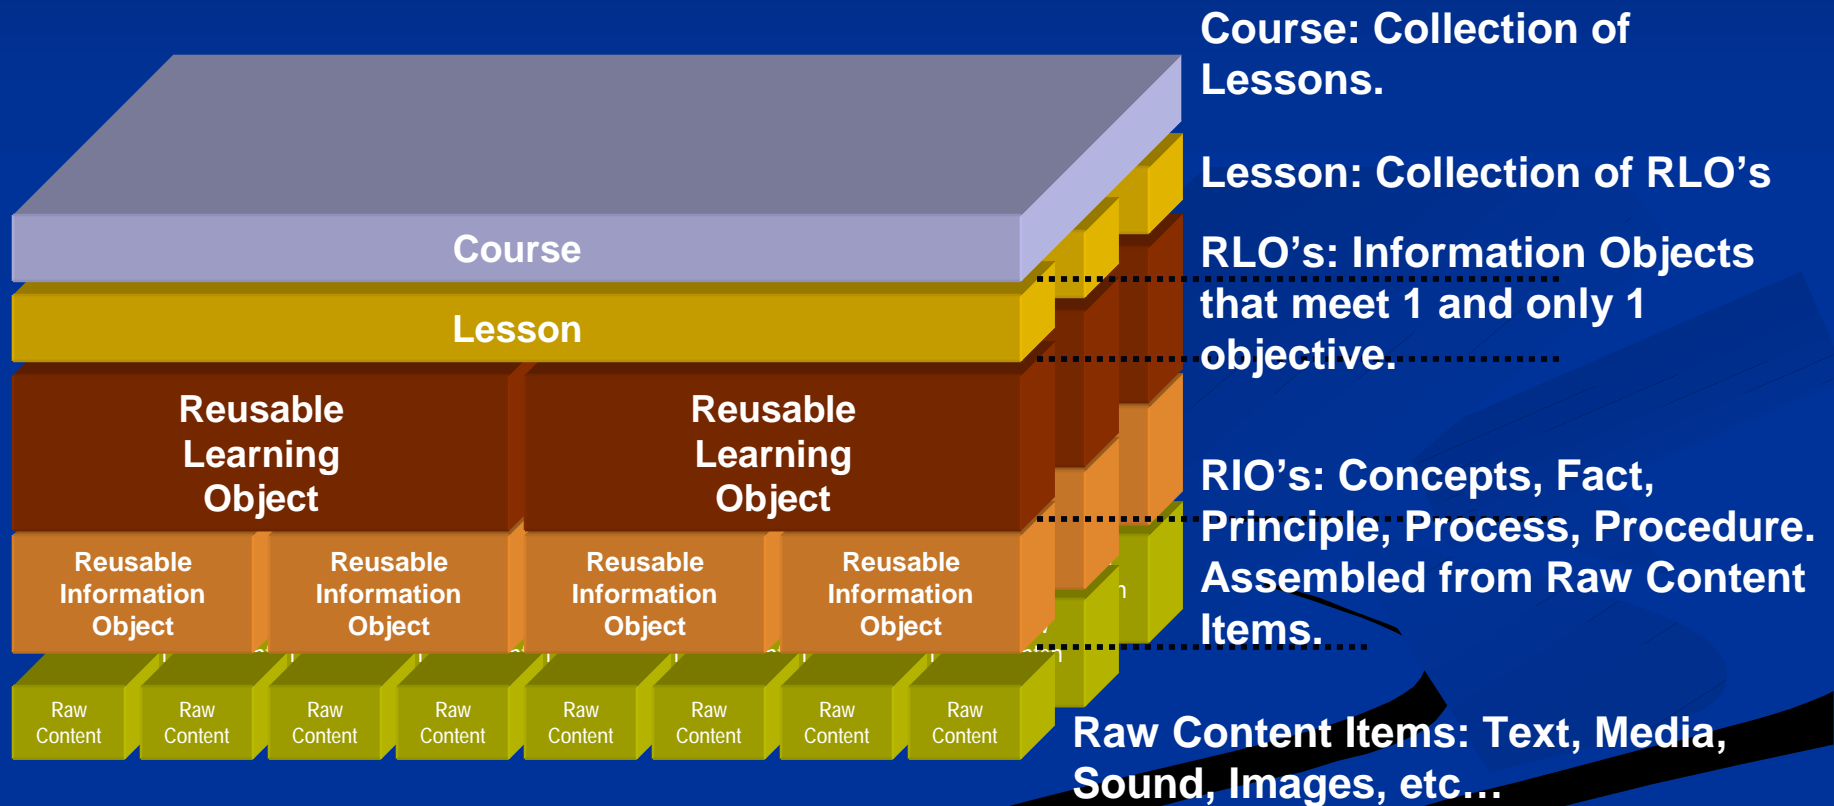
Course

Lesson

Reusable Learning Object

Reusable Learning Object

Reusable Information Object

Reusable Information Object

Reusable Information Object

Reusable Information Object

Raw Content

Raw Content

Raw Content

Raw Content

Raw Content

Raw Content

Raw Content

Raw Content

Course: Collection of Lessons.

Lesson: Collection of RLO’s

RLO’s: Information Objects that meet 1 and only 1 objective.

RIO’s: Concepts, Fact, Principle, Process, Procedure. Assembled from Raw Content Items.

Raw Content Items: Text, Media, Sound, Images, etc…